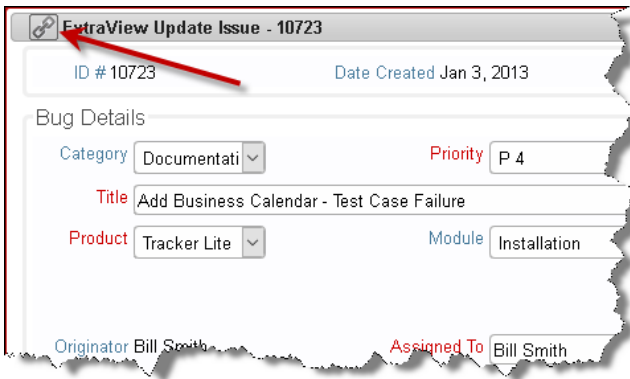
ExtraView Update Issue - 10723

ID # 10723

Date Created Jan 3, 2013

Bug Details

Category Documentati

Priority P 4

Title Add Business Calendar - Test Case Failure

Product Tracker Lite

Module Installation

Originator Bill Smith

Assigned To Bill Smith